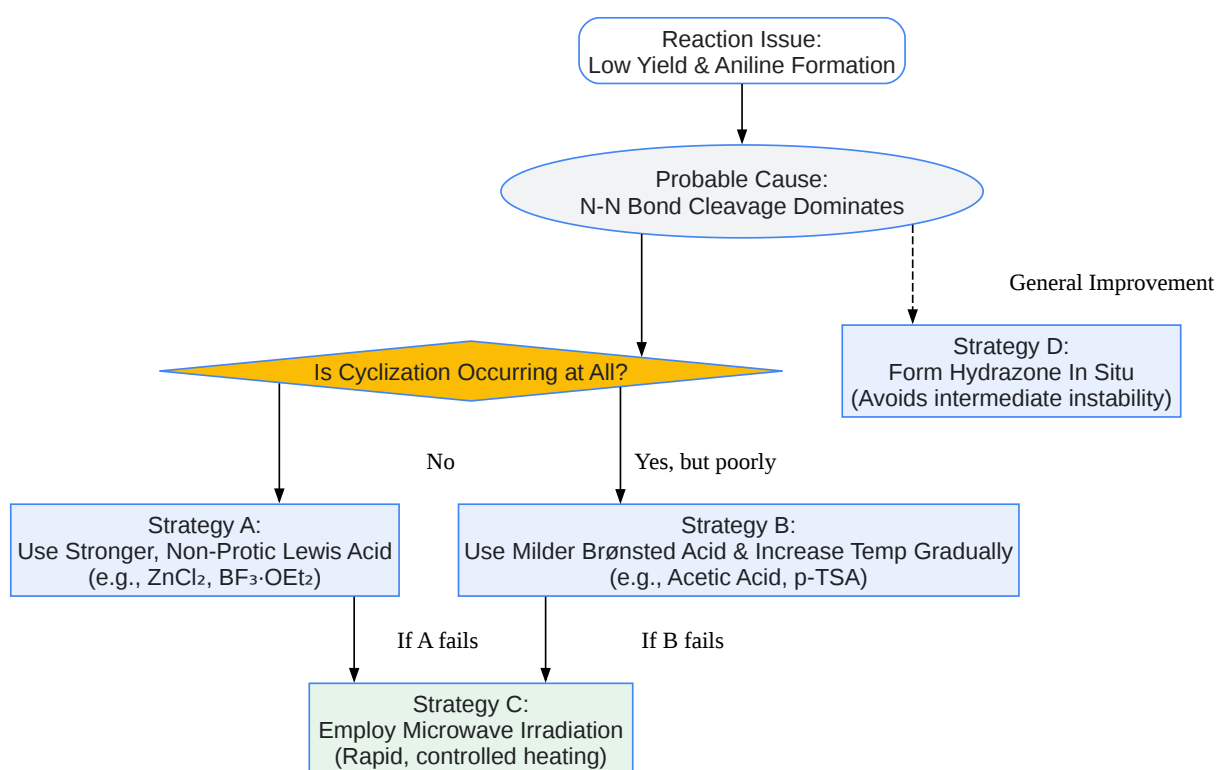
Reaction Issue:
Low Yield & Aniline Formation

Probable Cause:
N-N Bond Cleavage Dominates

General Improvement

Strategy D:
Form Hydrazone In Situ
(Avoids intermediate instability)

Is Cyclization Occurring at All?

No

Yes, but poorly

Strategy A:
Use Stronger, Non-Protic Lewis Acid
(e.g., $ZnCl_2$, $BF_3·OEt_2$)

Strategy B:
Use Milder Brønsted Acid & Increase Temp Gradually
(e.g., Acetic Acid, p-TSA)

If A fails

If B fails

Strategy C:
Employ Microwave Irradiation
(Rapid, controlled heating)